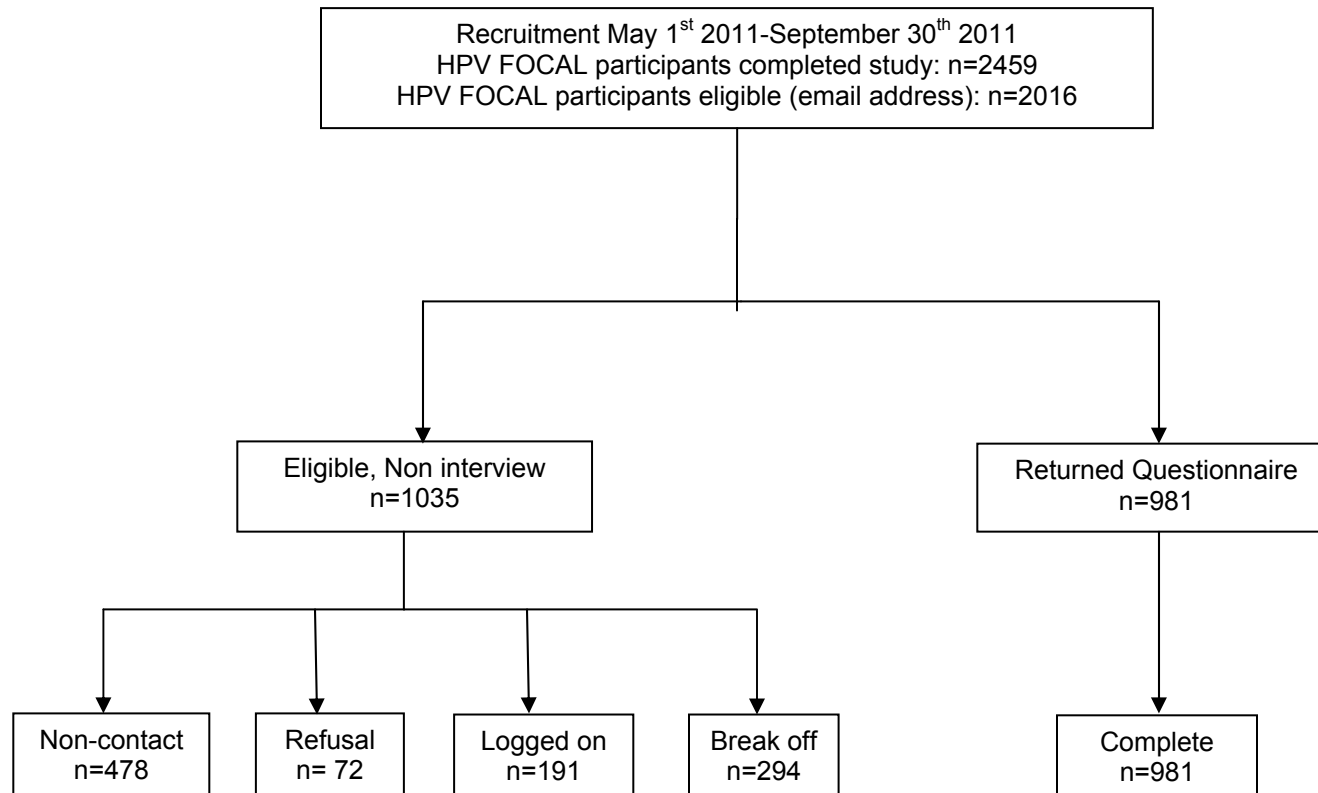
Recruitment May 1$^{st}$ 2011-September 30$^{th}$ 2011
HPV FOCAL participants completed study: n=2459
HPV FOCAL participants eligible (email address): n=2016

Eligible, Non interview
n=1035

Returned Questionnaire
n=981

Non-contact
n=478

Refusal
n= 72

Logged on
n=191

Break off
n=294

Complete
n=981